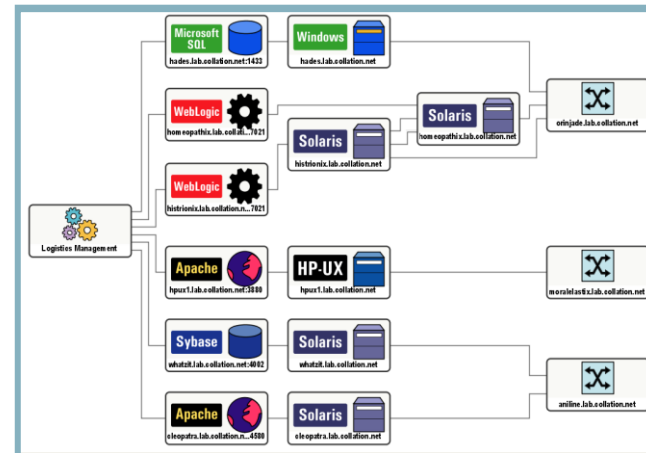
Microsoft SQL
hades.lab.collation.net:1433

Windows
hades.lab.collation.net

WebLogic
homeopathix.lab.collati...7021

Solaris
homeopathix.lab.collation.net

orinjade.lab.collation.net

Solaris
histrionix.lab.collation.net

WebLogic
histrionix.lab.collation.n...7021

Logistics Management

Apache
hpux1.lab.collation.net:3880

HP-UX
hpux1.lab.collation.net

moralelastix.lab.collation.net

Sybase
whatzit.lab.collation.net:4002

Solaris
whatzit.lab.collation.net

aniline.lab.collation.net

Apache
cleopatra.lab.collation.n...4580

Solaris
cleopatra.lab.collation.net